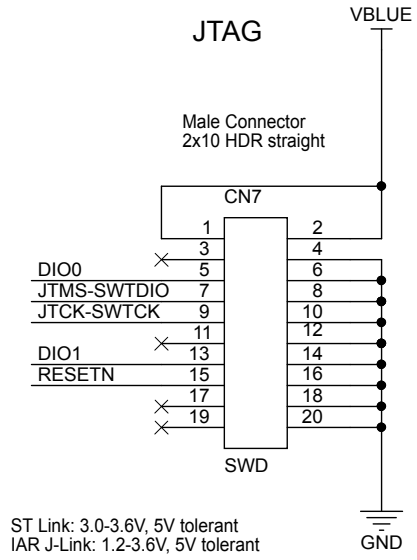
JTAG

VBLUE

Male Connector
2x10 HDR straight

CN7

1
2
3
4
DIO0
5
6
JTMS-SWTDIO
7
8
JTCK-SWTCK
9
10
11
12
DIO1
13
14
RESETN
15
16
17
18
19
20

SWD

ST Link: 3.0-3.6V, 5V tolerant
IAR J-Link: 1.2-3.6V, 5V tolerant

GND